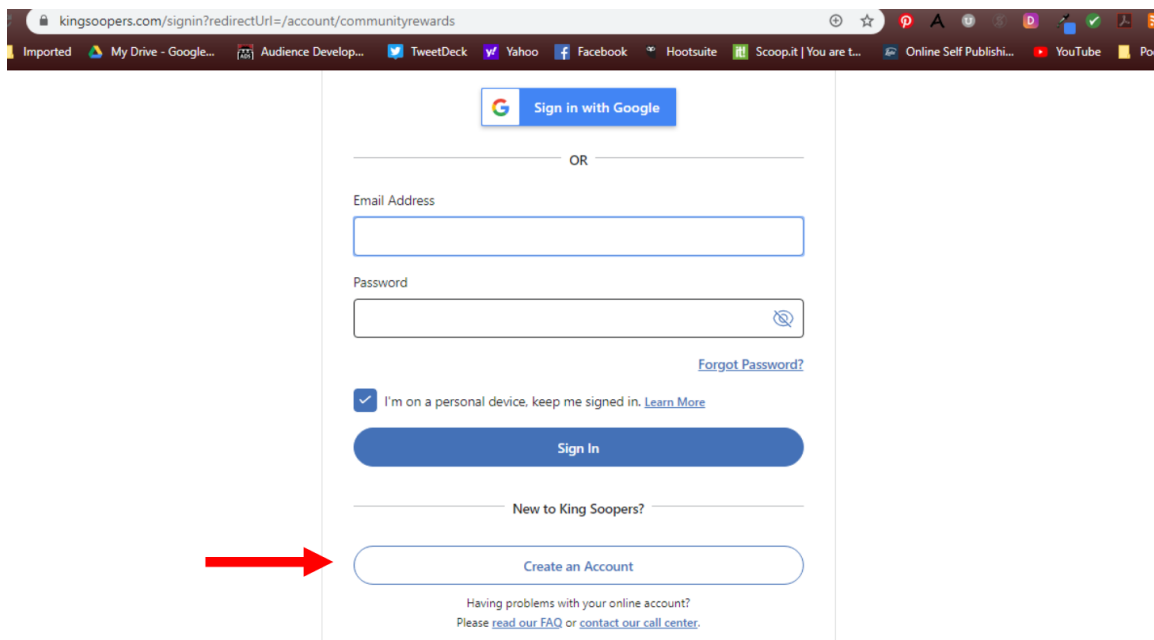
kingsoopers.com/signin?redirectUrl=/account/communityrewards

Imported My Drive - Google... Audience Develop... TweetDeck Yahoo Facebook Hootsuite Scoop.it | You are t... Online Self Publishi... YouTube Po

Sign in with Google

OR

Email Address

Password

Forgot Password?

I'm on a personal device, keep me signed in. Learn More

Sign In

New to King Soopers?

Create an Account

Having problems with your online account?
Please read our FAQ or contact our call center.